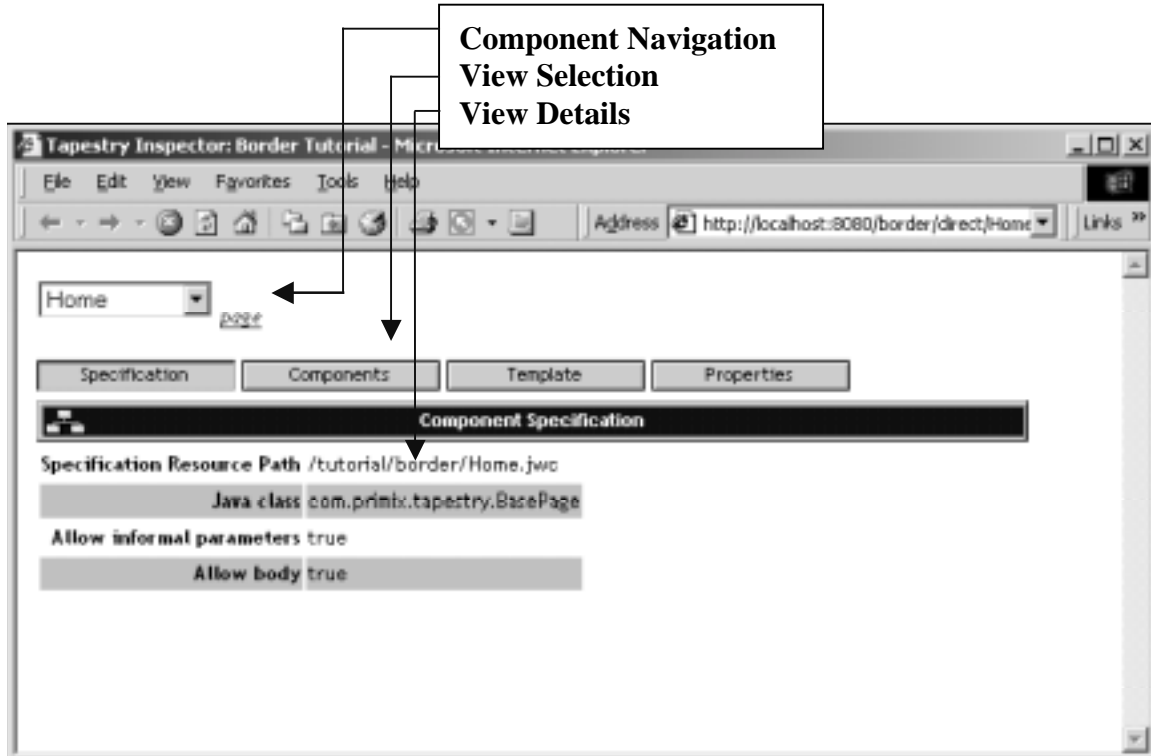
Component Navigation
View Selection
View Details

Tapestry Inspector: Border Tutorial - Micr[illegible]

File Edit View Favorites Tools Help

Address http://localhost:8080/border/direct/Home

Links »

Home

page

Specification | Components | Template | Properties

Component Specification

| | |
|---|---|
| Specification Resource Path | /tutorial/border/Home.jwc |
| Java class | com.primix.tapestry.BasePage |
| Allow informal parameters | true |
| Allow body | true |